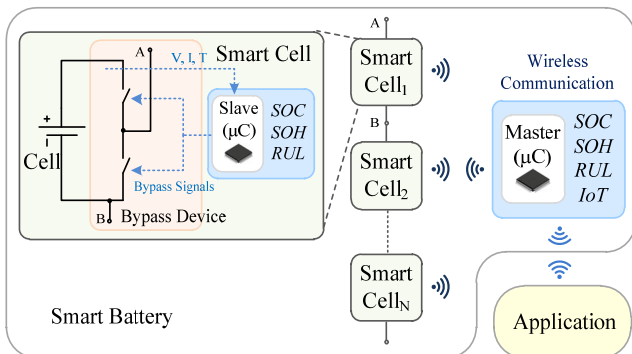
A
V, I, T
Smart Cell
+
Cell
Slave
(μC)
SOC
SOH
RUL
Bypass Signals
B
Bypass Device
A
Smart
Cell$_1$
B
Smart
Cell$_2$
Smart
Cell$_N$
Wireless
Communication
Master
(μC)
SOC
SOH
RUL
IoT
Smart Battery
Application